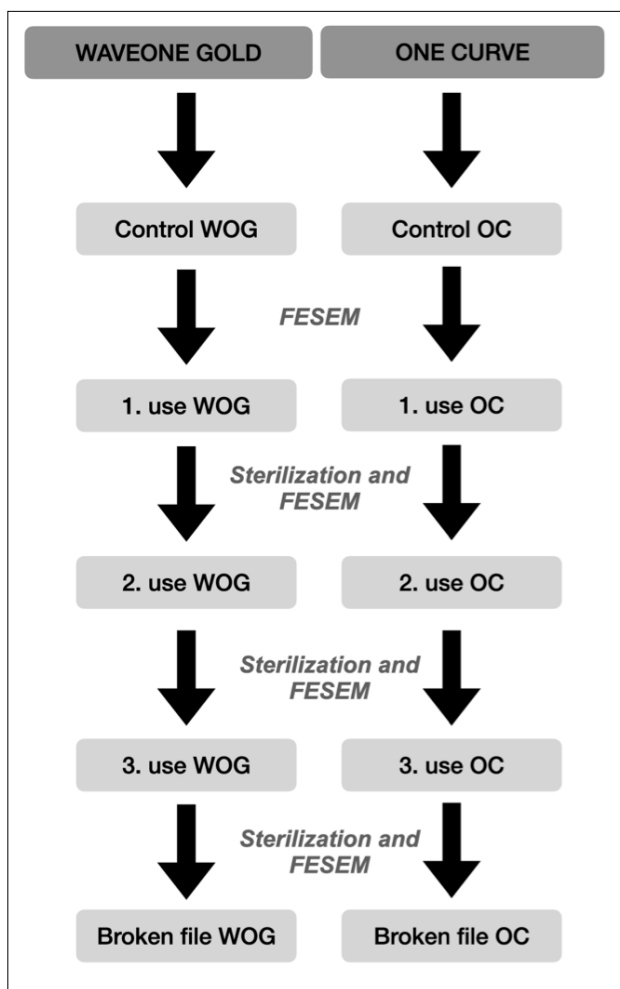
WAVEONE GOLD

ONE CURVE

Control WOG

Control OC

FESEM

1. use WOG

1. use OC

Sterilization and FESEM

2. use WOG

2. use OC

Sterilization and FESEM

3. use WOG

3. use OC

Sterilization and FESEM

Broken file WOG

Broken file OC